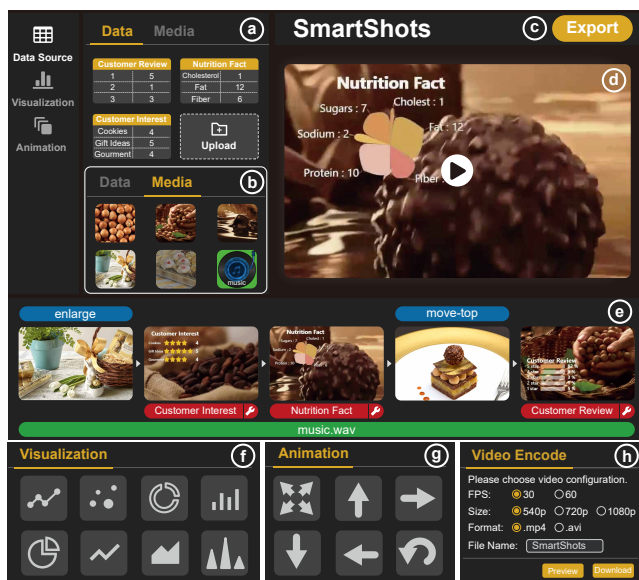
Data Source
Visualization
Animation

Data Media
a

| Customer Review | |
|---|---|
| 1 | 5 |
| 2 | 1 |
| 3 | 3 |

| Nutrition Fact | |
|---|---|
| Cholesterol | 1 |
| Fat | 12 |
| Fiber | 6 |

| Customer Interest | |
|---|---|
| Cookies | 4 |
| Gift Ideas | 5 |
| Gourment | 4 |

Upload

Data Media
b

music

SmartShots
c
Export

d
Nutrition Fact
Sugars : 7
Cholest : 1
Sodium : 2
Fat : 12
Protein : 10
Fiber : 6

enlarge
move-top
e

Customer Interest
Cookies 4
Gift Ideas 5
Gourment 4

Nutrition Fact
Sugars : 7
Cholest : 1

Customer Review

Customer Interest
Nutrition Fact
Customer Review

music.wav

Visualization
f

Animation
g

Video Encode
h
Please choose video configuration.
FPS: 30 60
Size: 540p 720p 1080p
Format: .mp4 .avi
File Name: SmartShots
Preview
Download